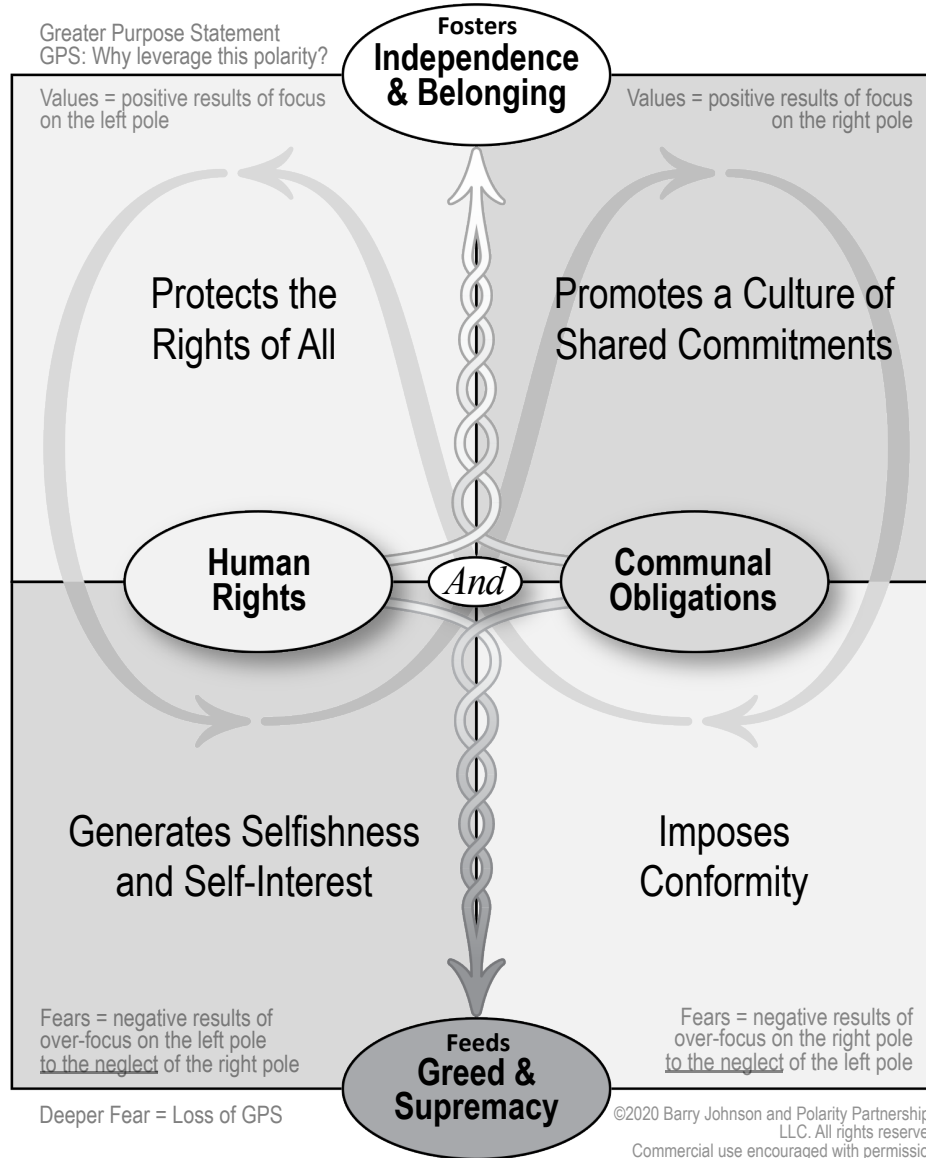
Greater Purpose Statement
GPS: Why leverage this polarity?

Fosters
Independence & Belonging

Values = positive results of focus on the left pole

Values = positive results of focus on the right pole

Protects the Rights of All

Promotes a Culture of Shared Commitments

Human Rights

And

Communal Obligations

Generates Selfishness and Self-Interest

Imposes Conformity

Fears = negative results of over-focus on the left pole to the neglect of the right pole

Fears = negative results of over-focus on the right pole to the neglect of the left pole

Feeds
Greed & Supremacy

Deeper Fear = Loss of GPS

©2020 Barry Johnson and Polarity Partnership LLC. All rights reserve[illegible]
Commercial use encouraged with permissi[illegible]